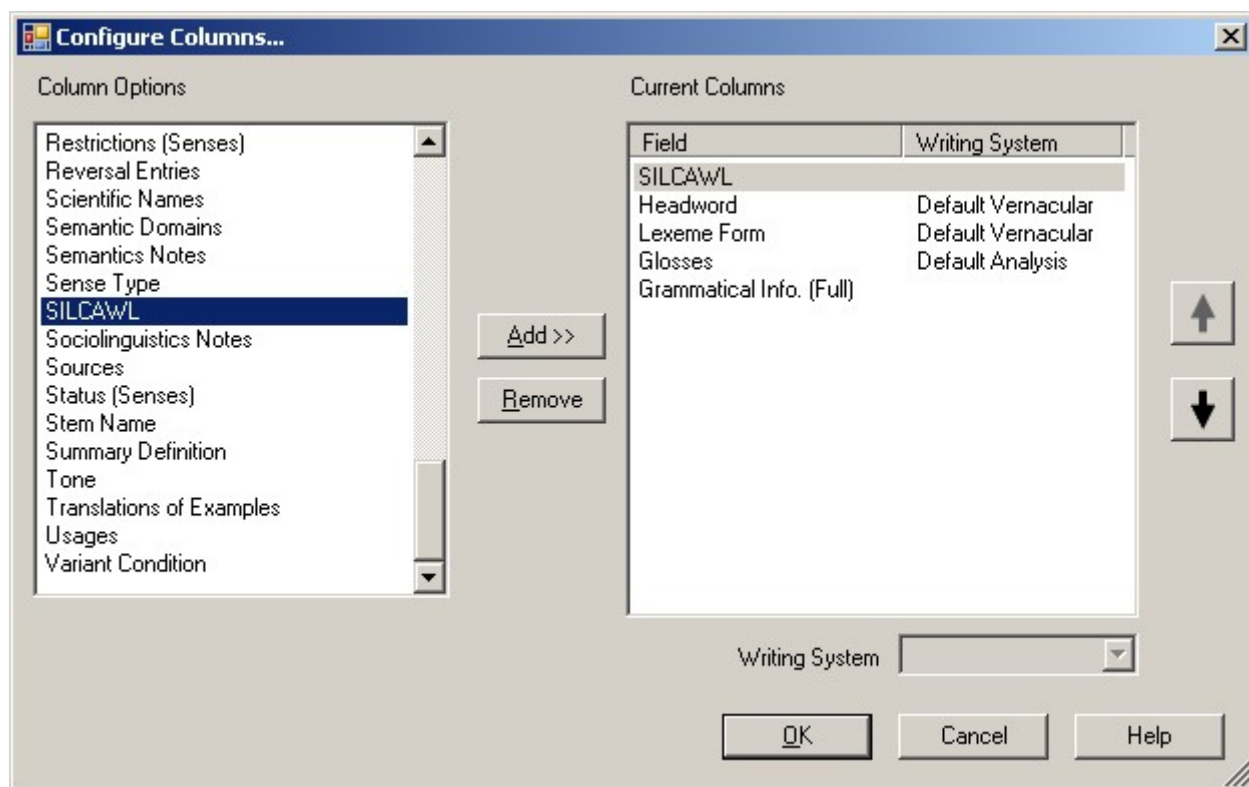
Configure Columns...

Column Options

Restrictions (Senses)
Reversal Entries
Scientific Names
Semantic Domains
Semantics Notes
Sense Type
SILCAWL
Sociolinguistics Notes
Sources
Status (Senses)
Stem Name
Summary Definition
Tone
Translations of Examples
Usages
Variant Condition

Add >>

Remove

Current Columns

| Field | Writing System |
|---|---|
| SILCAWL | |
| Headword | Default Vernacular |
| Lexeme Form | Default Vernacular |
| Glosses | Default Analysis |
| Grammatical Info. (Full) | |

Writing System

OK

Cancel

Help